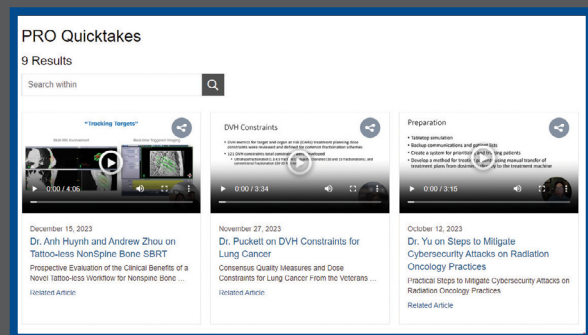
PRO Quicktakes

9 Results

Search within

"Tracking Targets"

0:00 / 4:06

December 15, 2023

Dr. Anh Huynh and Andrew Zhou on Tattoo-less NonSpine Bone SBRT

Prospective Evaluation of the Clinical Benefits of a Novel Tattoo-less Workflow for Nonspine Bone ...

Related Article

DVH Constraints

0:00 / 3:34

November 27, 2023

Dr. Puckett on DVH Constraints for Lung Cancer

Consensus Quality Measures and Dose Constraints for Lung Cancer From the Veterans ...

Related Article

Preparation

• Tabletop simulation
• Backup communications and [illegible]
• Create a system for prioritizing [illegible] patients
• Develop a method for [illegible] manual transfer of treatment plans from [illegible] to the treatment machine

0:00 / 3:15

October 12, 2023

Dr. Yu on Steps to Mitigate Cybersecurity Attacks on Radiation Oncology Practices

Practical Steps to Mitigate Cybersecurity Attacks on Radiation Oncology Practices

Related Article